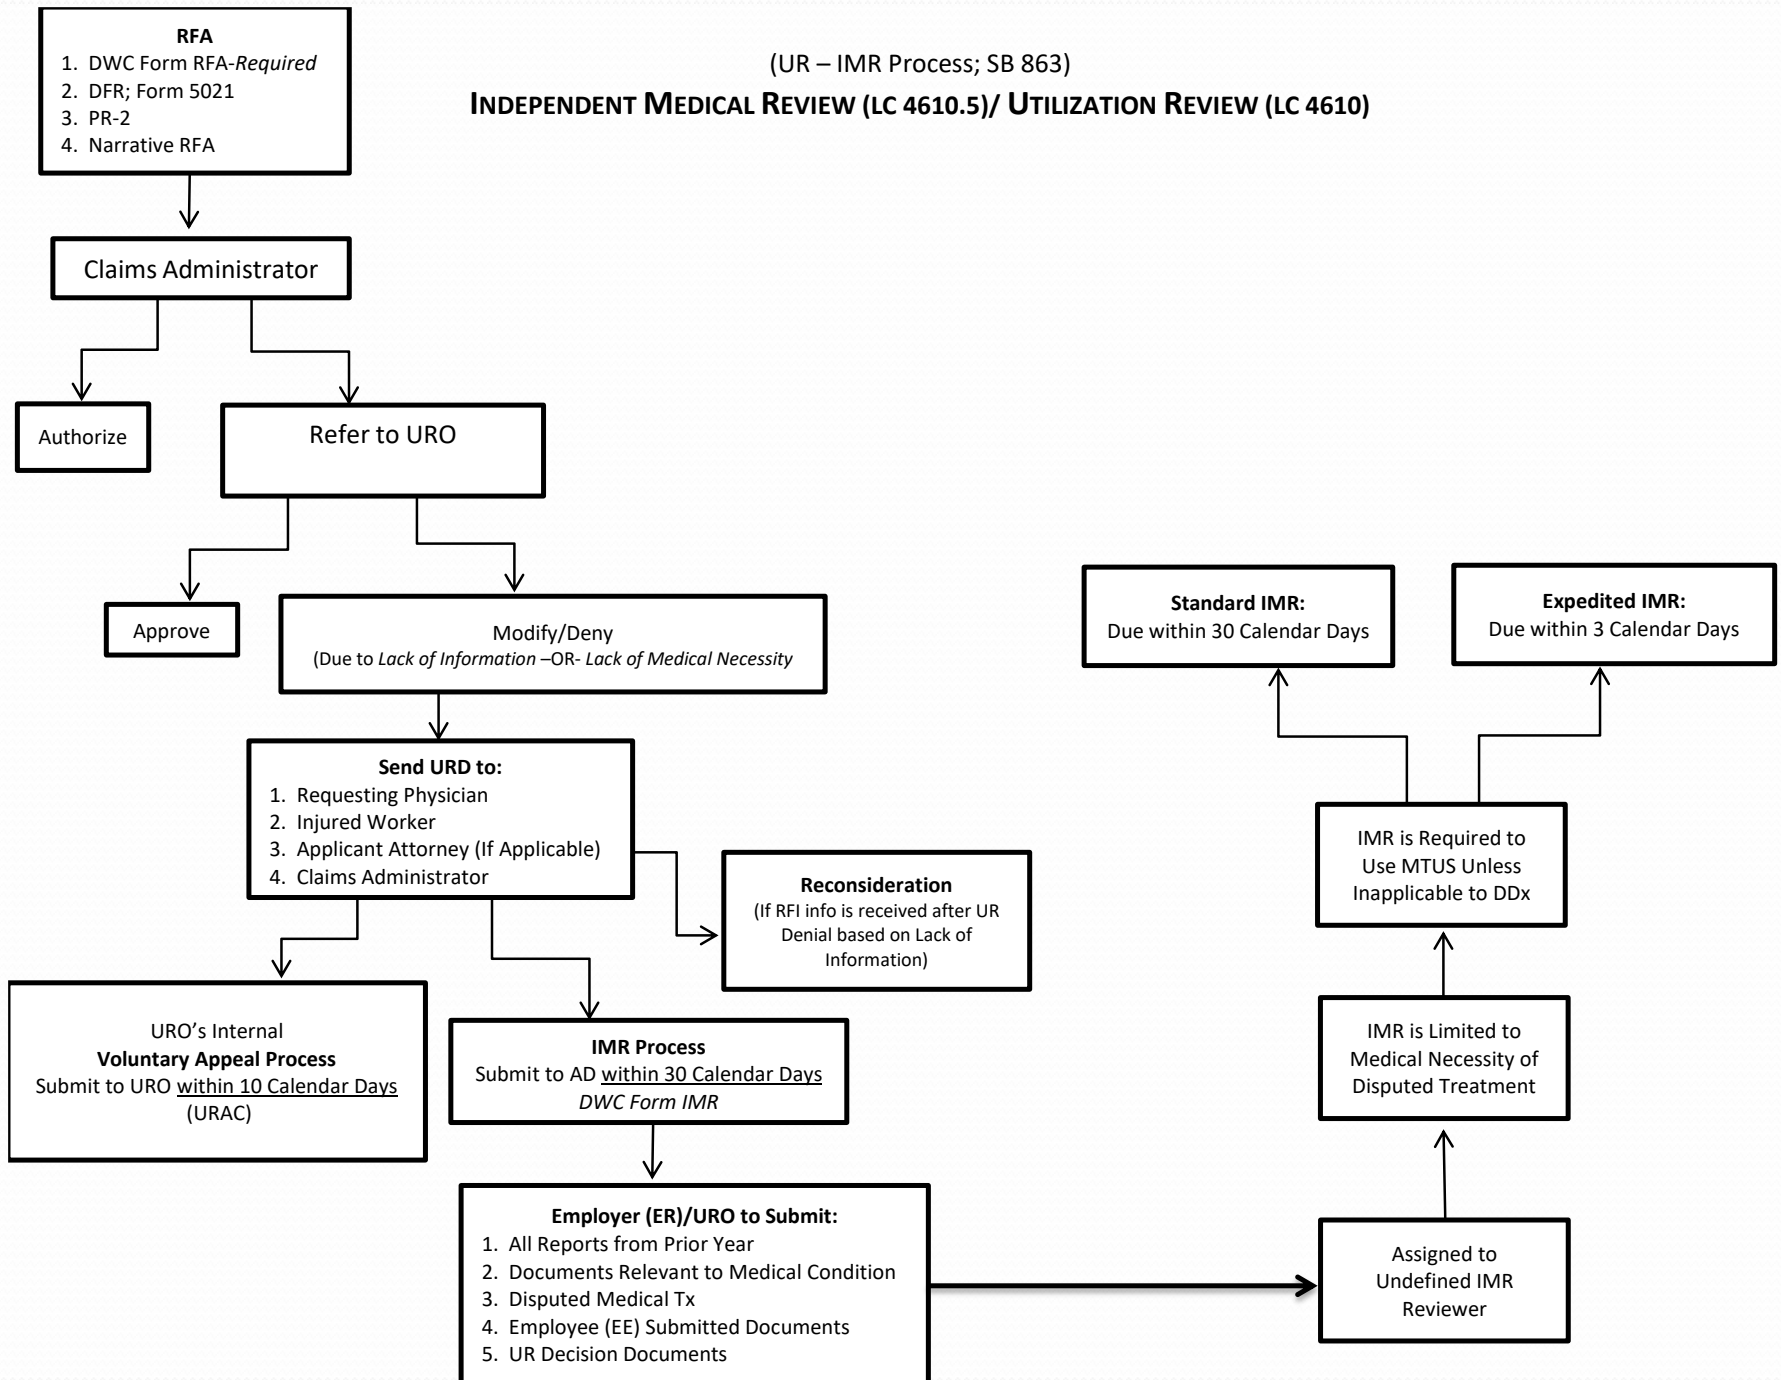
RFA
1. DWC Form RFA-Required
2. DFR; Form 5021
3. PR-2
4. Narrative RFA

(UR – IMR Process; SB 863)

INDEPENDENT MEDICAL REVIEW (LC 4610.5)/ UTILIZATION REVIEW (LC 4610)

Claims Administrator

Authorize

Refer to URO

Approve

Modify/Deny
(Due to Lack of Information –OR- Lack of Medical Necessity

Send URD to:
1. Requesting Physician
2. Injured Worker
3. Applicant Attorney (If Applicable)
4. Claims Administrator

Reconsideration
(If RFI info is received after UR Denial based on Lack of Information)

URO's Internal
Voluntary Appeal Process
Submit to URO within 10 Calendar Days
(URAC)

IMR Process
Submit to AD within 30 Calendar Days
DWC Form IMR

Employer (ER)/URO to Submit:
1. All Reports from Prior Year
2. Documents Relevant to Medical Condition
3. Disputed Medical Tx
4. Employee (EE) Submitted Documents
5. UR Decision Documents

Assigned to Undefined IMR Reviewer

IMR is Limited to Medical Necessity of Disputed Treatment

IMR is Required to Use MTUS Unless Inapplicable to DDx

Standard IMR:
Due within 30 Calendar Days

Expedited IMR:
Due within 3 Calendar Days